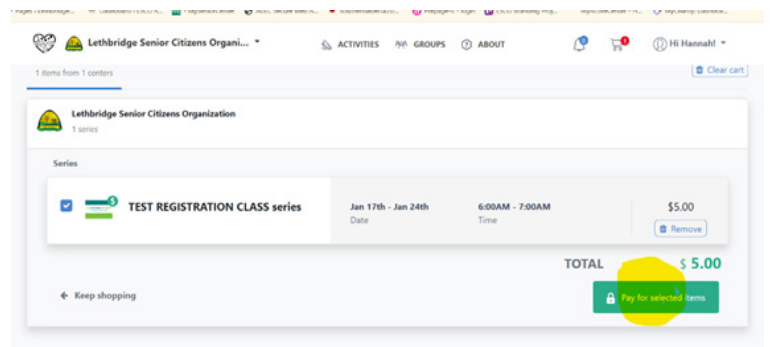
Lethbridge Senior Citizens Organi... ▾

ACTIVITIES GROUPS ABOUT

Hi Hannah! ▾

1 items from 1 centers

Clear cart

Lethbridge Senior Citizens Organization
1 series

Series

TEST REGISTRATION CLASS series

Jan 17th - Jan 24th
Date

6:00AM - 7:00AM
Time

$5.00

Remove

TOTAL $ 5.00

← Keep shopping

Pay for selected items